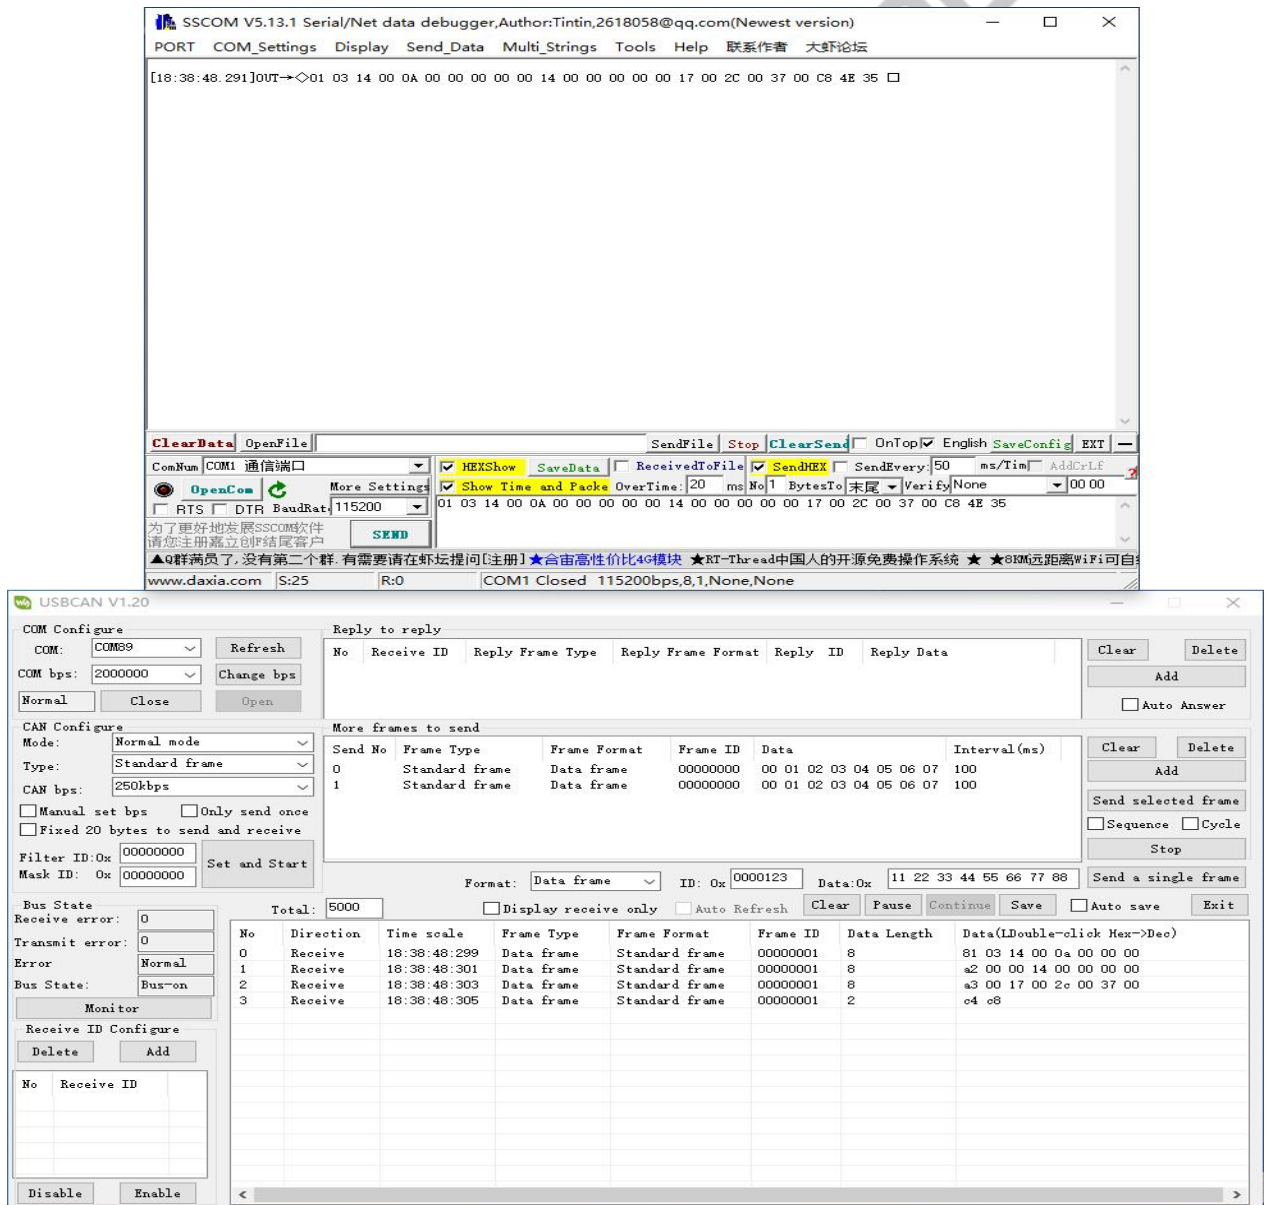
SSCOM V5.13.1 Serial/Net data debugger,Author:Tintin,2618058@qq.com(Newest version)

PORT COM_Settings Display Send_Data Multi_Strings Tools Help 联系作者 大虾论坛

[18:38:48.291]OUT→◇01 03 14 00 0A 00 00 00 00 00 14 00 00 00 00 00 17 00 2C 00 37 00 C8 4E 35 □

ClearData OpenFile SendFile Stop ClearSend OnTop English SaveConfig EXT

ComNum COM1 通信端口 HEXShow SaveData ReceivedToFile SendHEX SendEvery: 50 ms/Tim AddCrLf

OpenCom More Settings Show Time and Packe OverTime: 20 ms No 1 BytesTo 末尾 Verify None 00 00

RTS DTR BaudRate 115200 01 03 14 00 0A 00 00 00 00 00 14 00 00 00 00 00 17 00 2C 00 37 00 C8 4E 35

为了更好地发展SSCOM软件 请您注册嘉立创P结尾客户 SEND

▲Q群满员了,没有第二个群.有需要请在虾坛提问[注册]★合宙高性价比4G模块 ★RT-Thread中国人的开源免费操作系统 ★ ★8KM远距离WiFi可自

www.daxia.com S:25 R:0 COM1 Closed 115200bps,8,1,None,None

USBCAN V1.20

COM Configure
COM: COM89 Refresh
COM bps: 2000000 Change bps
Normal Close Open

CAN Configure
Mode: Normal mode
Type: Standard frame
CAN bps: 250kbps
Manual set bps Only send once
Fixed 20 bytes to send and receive
Filter ID:0x 00000000
Mask ID: 0x 00000000
Set and Start

Bus State
Receive error: 0
Transmit error: 0
Error Normal
Bus State: Bus-on
Monitor

Receive ID Configure
Delete Add

| No | Receive ID |
|---|---|

Disable Enable

Reply to reply

| No | Receive ID | Reply Frame Type | Reply Frame Format | Reply ID | Reply Data |
|---|---|---|---|---|---|

Clear Delete
Add
Auto Answer

More frames to send

| Send No | Frame Type | Frame Format | Frame ID | Data | Interval(ms) |
|---|---|---|---|---|---|
| 0 | Standard frame | Data frame | 00000000 | 00 01 02 03 04 05 06 07 | 100 |
| 1 | Standard frame | Data frame | 00000000 | 00 01 02 03 04 05 06 07 | 100 |

Clear Delete
Add
Send selected frame
Sequence Cycle
Stop

Format: Data frame ID: 0x 0000123 Data:0x 11 22 33 44 55 66 77 88 Send a single frame

Total: 5000 Display receive only Auto Refresh Clear Pause Continue Save Auto save Exit

| No | Direction | Time scale | Frame Type | Frame Format | Frame ID | Data Length | Data(LDouble-click Hex->Dec) |
|---|---|---|---|---|---|---|---|
| 0 | Receive | 18:38:48:299 | Data frame | Standard frame | 00000001 | 8 | 81 03 14 00 0a 00 00 00 |
| 1 | Receive | 18:38:48:301 | Data frame | Standard frame | 00000001 | 8 | a2 00 00 14 00 00 00 00 |
| 2 | Receive | 18:38:48:303 | Data frame | Standard frame | 00000001 | 8 | a3 00 17 00 2c 00 37 00 |
| 3 | Receive | 18:38:48:305 | Data frame | Standard frame | 00000001 | 2 | c4 c8 |